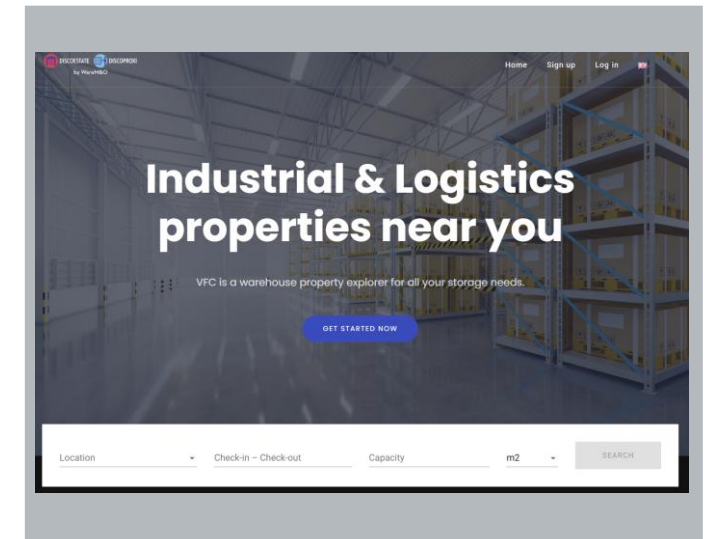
DISCOESTATE DISCOPROX
by WareH&O

Home Sign up Log in

Industrial & Logistics properties near you

VFC is a warehouse property explorer for all your storage needs.

GET STARTED NOW

Location
Check-in – Check-out
Capacity
m2
SEARCH